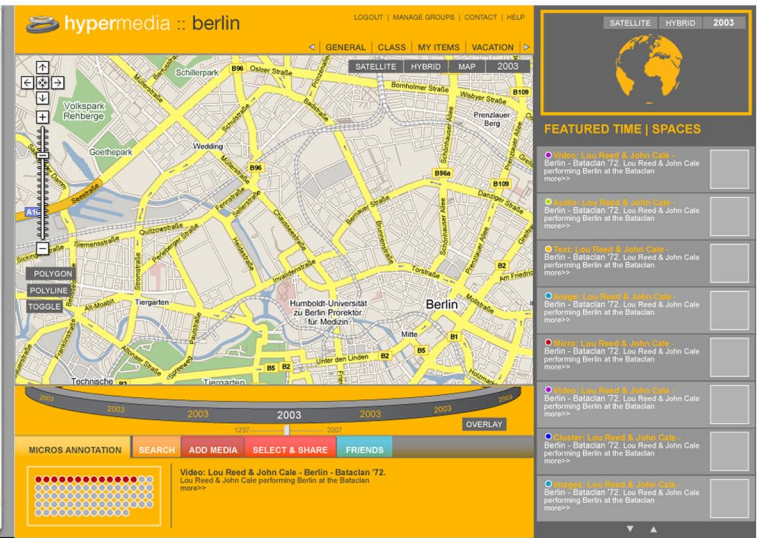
hypermedia :: berlin

LOGOUT | MANAGE GROUPS | CONTACT | HELP

GENERAL | CLASS | MY ITEMS | VACATION

SATELLITE | HYBRID | MAP | 2003

Schillerpark, B96, Osloer Straße, Bornholmer Straße, Wisbyer Straße, B109, Prenzlauer Berg, Volkspark Rehberge, Goethepark, Wedding, B96, B96a, B109, Danziger Straße, Seestraße, A100, Quitzowstraße, Siemensstraße, Invalidenstraße, Torstraße, Am Friedrichshain, Alt-Moabit, Tiergarten, Humboldt-Universität zu Berlin Prorektor für Medizin, Berlin, Mitte, B1, B5, Unter den Linden, B2, B5, B2, Technische, Tiergarten

POLYGON
POLYLINE
TOGGLE

2003 2003 2003 2003 2003 2003 2003
1237 2007

OVERLAY

MICROS ANNOTATION | SEARCH | ADD MEDIA | SELECT & SHARE | FRIENDS

Video: Lou Reed & John Cale - Berlin - Bataclan '72.
Lou Reed & John Cale performing Berlin at the Bataclan
more>>

SATELLITE | HYBRID | 2003

FEATURED TIME | SPACES

Video: Lou Reed & John Cale - Berlin - Bataclan '72. Lou Reed & John Cale performing Berlin at the Bataclan more>>

Audio: Lou Reed & John Cale - Berlin - Bataclan '72. Lou Reed & John Cale performing Berlin at the Bataclan more>>

Text: Lou Reed & John Cale - Berlin - Bataclan '72. Lou Reed & John Cale performing Berlin at the Bataclan more>>

Image: Lou Reed & John Cale - Berlin - Bataclan '72. Lou Reed & John Cale performing Berlin at the Bataclan more>>

Micro: Lou Reed & John Cale - Berlin - Bataclan '72. Lou Reed & John Cale performing Berlin at the Bataclan more>>

Video: Lou Reed & John Cale - Berlin - Bataclan '72. Lou Reed & John Cale performing Berlin at the Bataclan more>>

Cluster: Lou Reed & John Cale - Berlin - Bataclan '72. Lou Reed & John Cale performing Berlin at the Bataclan more>>

Images: Lou Reed & John Cale - Berlin - Bataclan '72. Lou Reed & John Cale performing Berlin at the Bataclan more>>